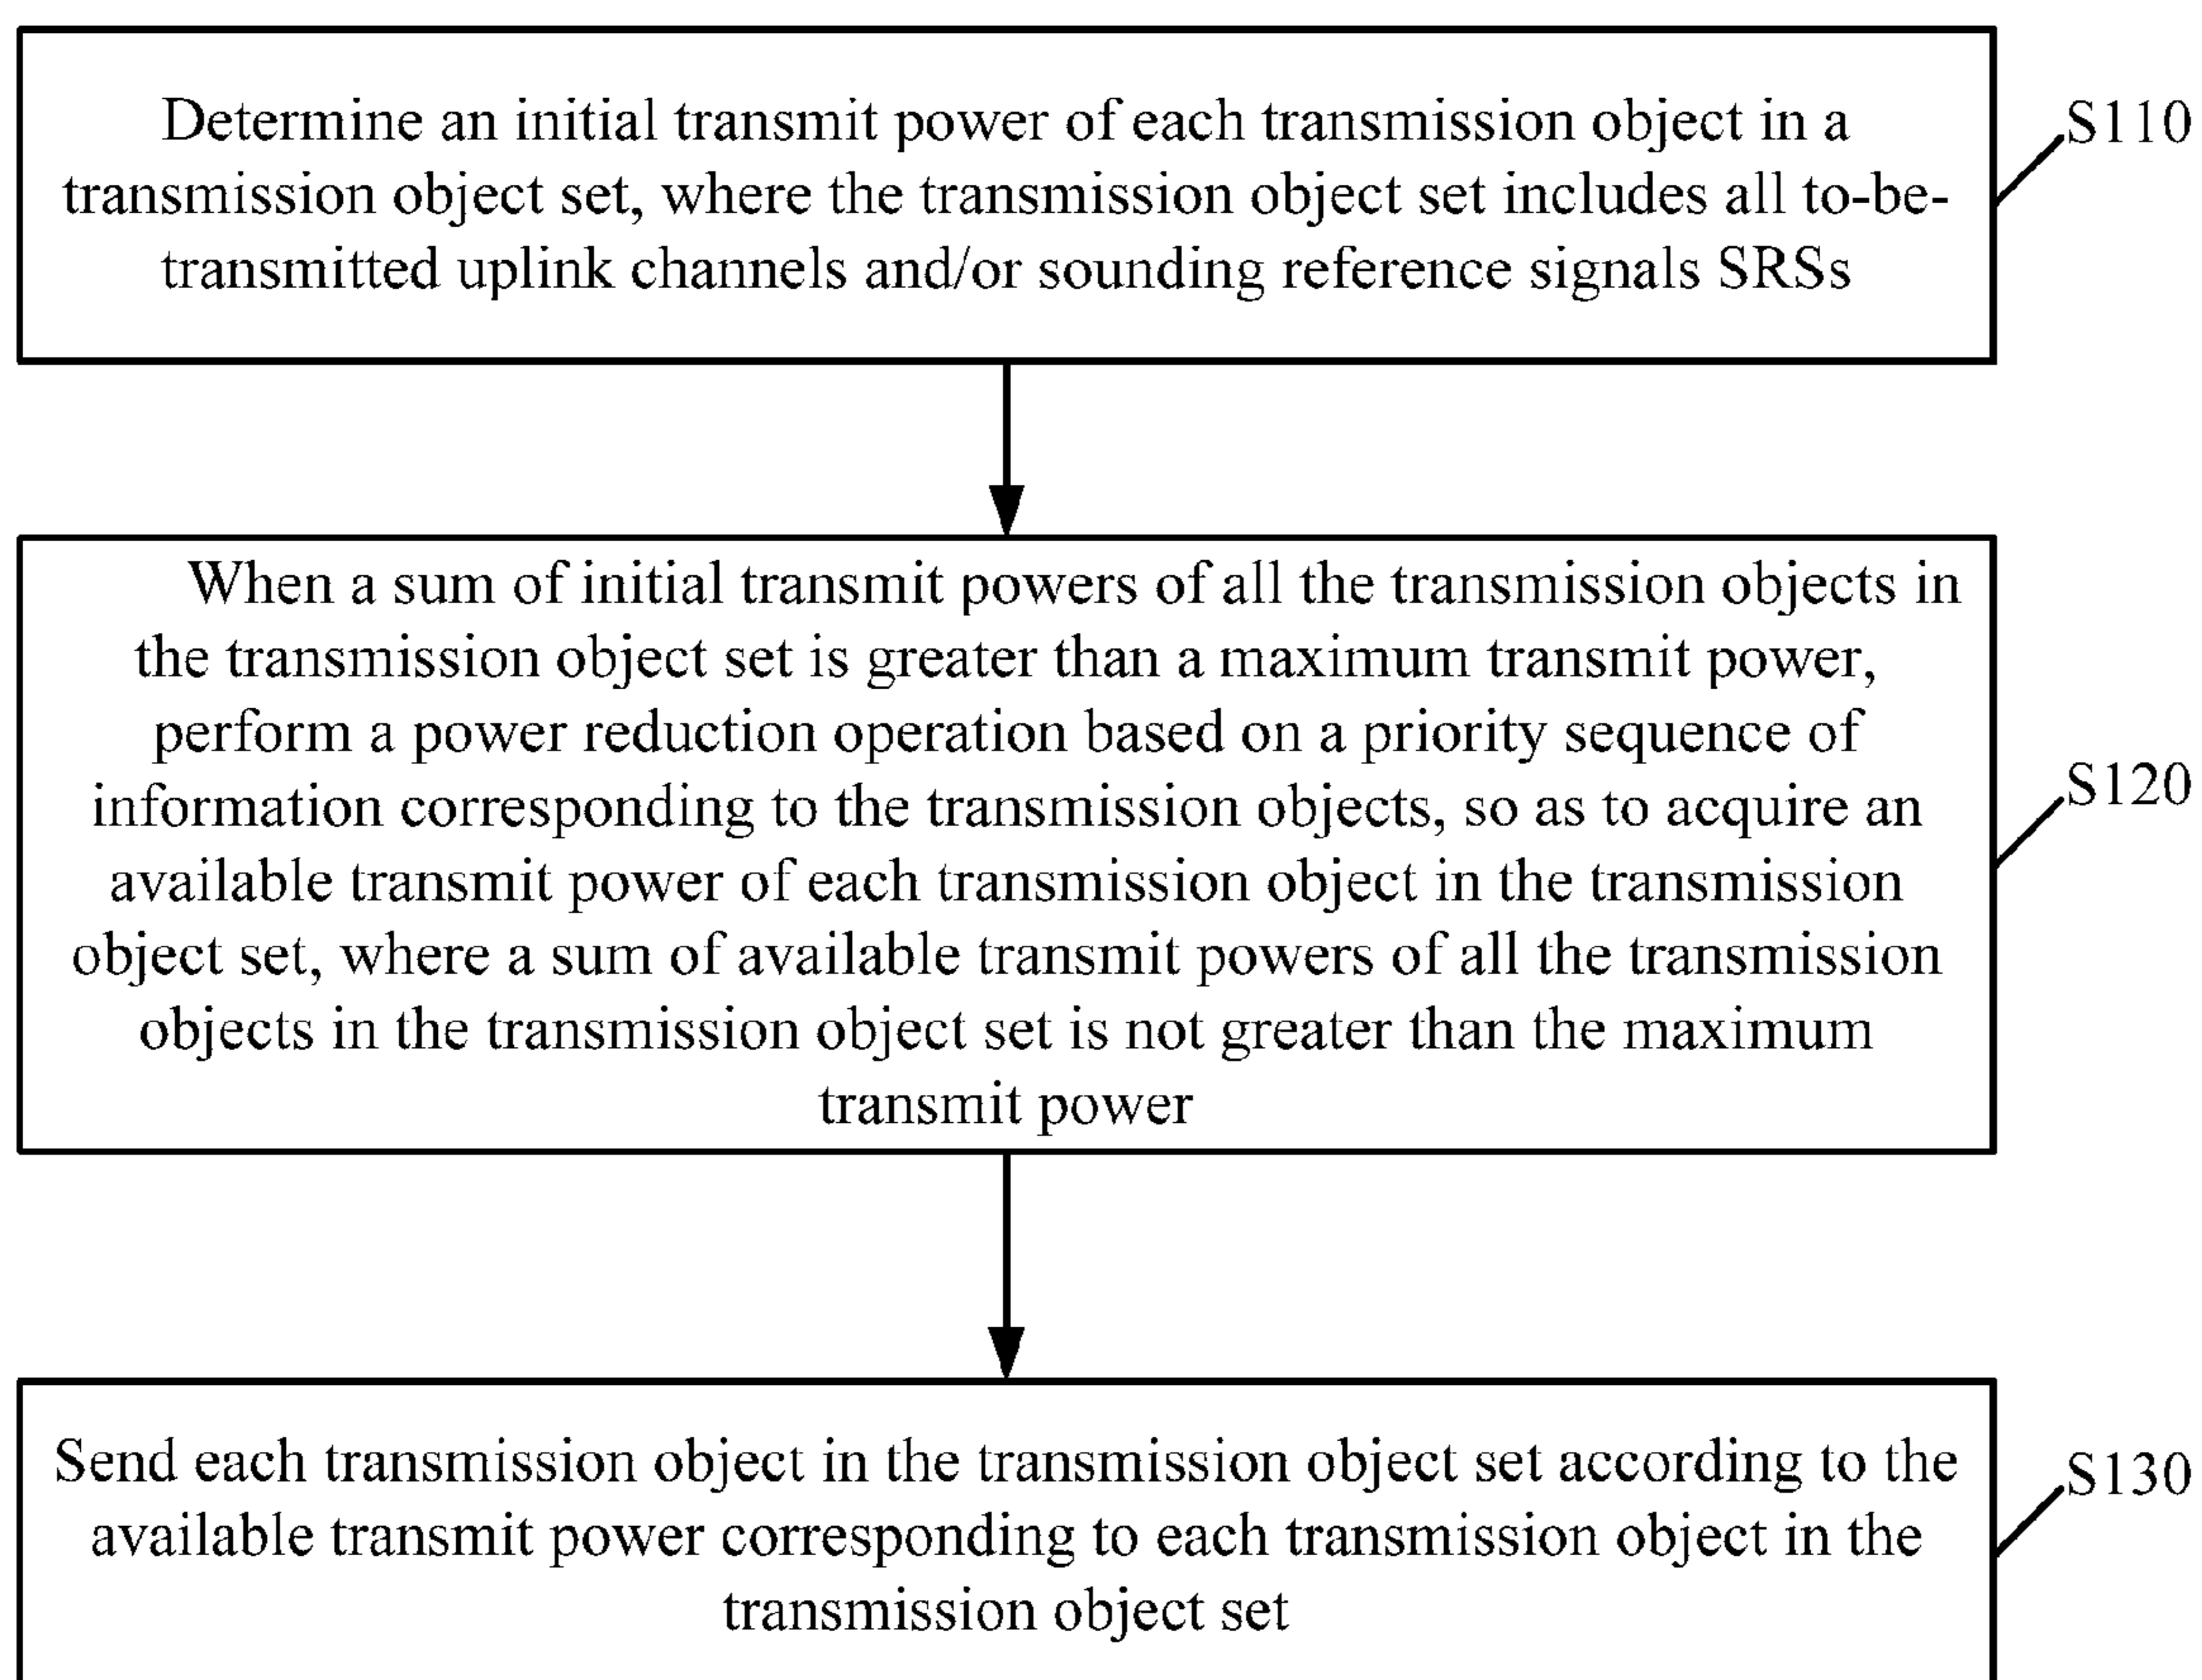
Determine an initial transmit power of each transmission object in a transmission object set, where the transmission object set includes all to-be-transmitted uplink channels and/or sounding reference signals SRSs

S110

When a sum of initial transmit powers of all the transmission objects in the transmission object set is greater than a maximum transmit power, perform a power reduction operation based on a priority sequence of information corresponding to the transmission objects, so as to acquire an available transmit power of each transmission object in the transmission object set, where a sum of available transmit powers of all the transmission objects in the transmission object set is not greater than the maximum transmit power

S120

Send each transmission object in the transmission object set according to the available transmit power corresponding to each transmission object in the transmission object set

S130